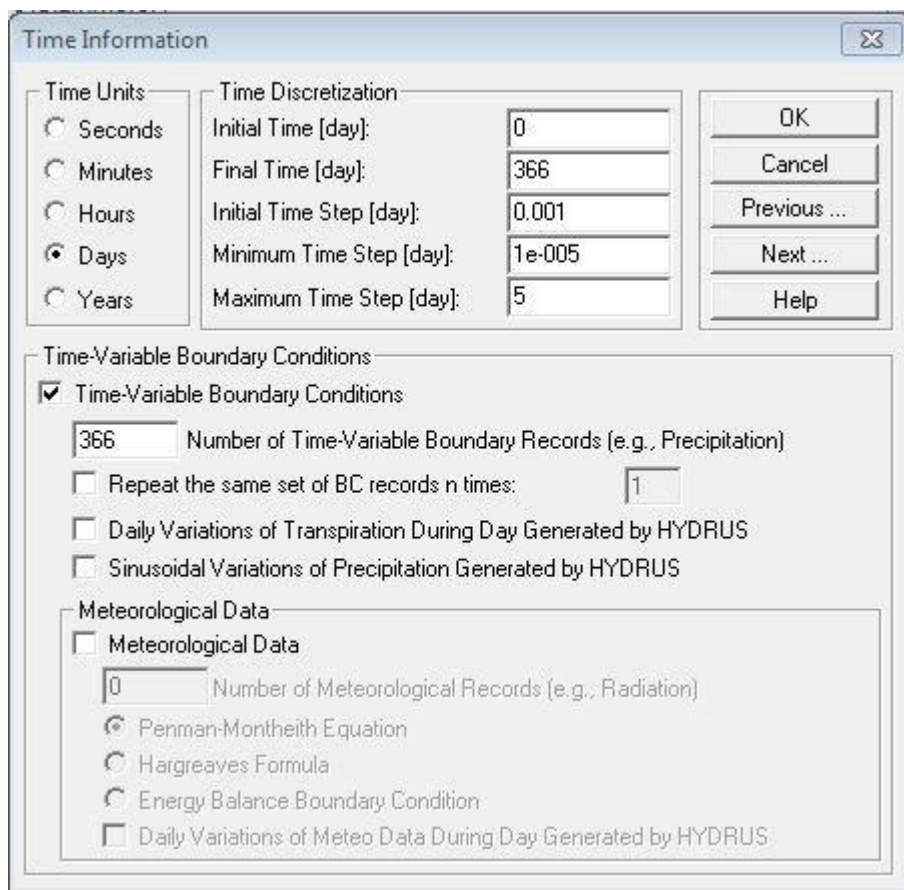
Time Information

Time Units
Seconds
Minutes
Hours
Days
Years

Time Discretization
Initial Time [day]: 0
Final Time [day]: 366
Initial Time Step [day]: 0.001
Minimum Time Step [day]: 1e-005
Maximum Time Step [day]: 5

OK
Cancel
Previous ...
Next ...
Help

Time-Variable Boundary Conditions
Time-Variable Boundary Conditions
366 Number of Time-Variable Boundary Records (e.g., Precipitation)
Repeat the same set of BC records n times: 1
Daily Variations of Transpiration During Day Generated by HYDRUS
Sinusoidal Variations of Precipitation Generated by HYDRUS

Meteorological Data
Meteorological Data
0 Number of Meteorological Records (e.g., Radiation)
Penman-Montheith Equation
Hargreaves Formula
Energy Balance Boundary Condition
Daily Variations of Meteo Data During Day Generated by HYDRUS